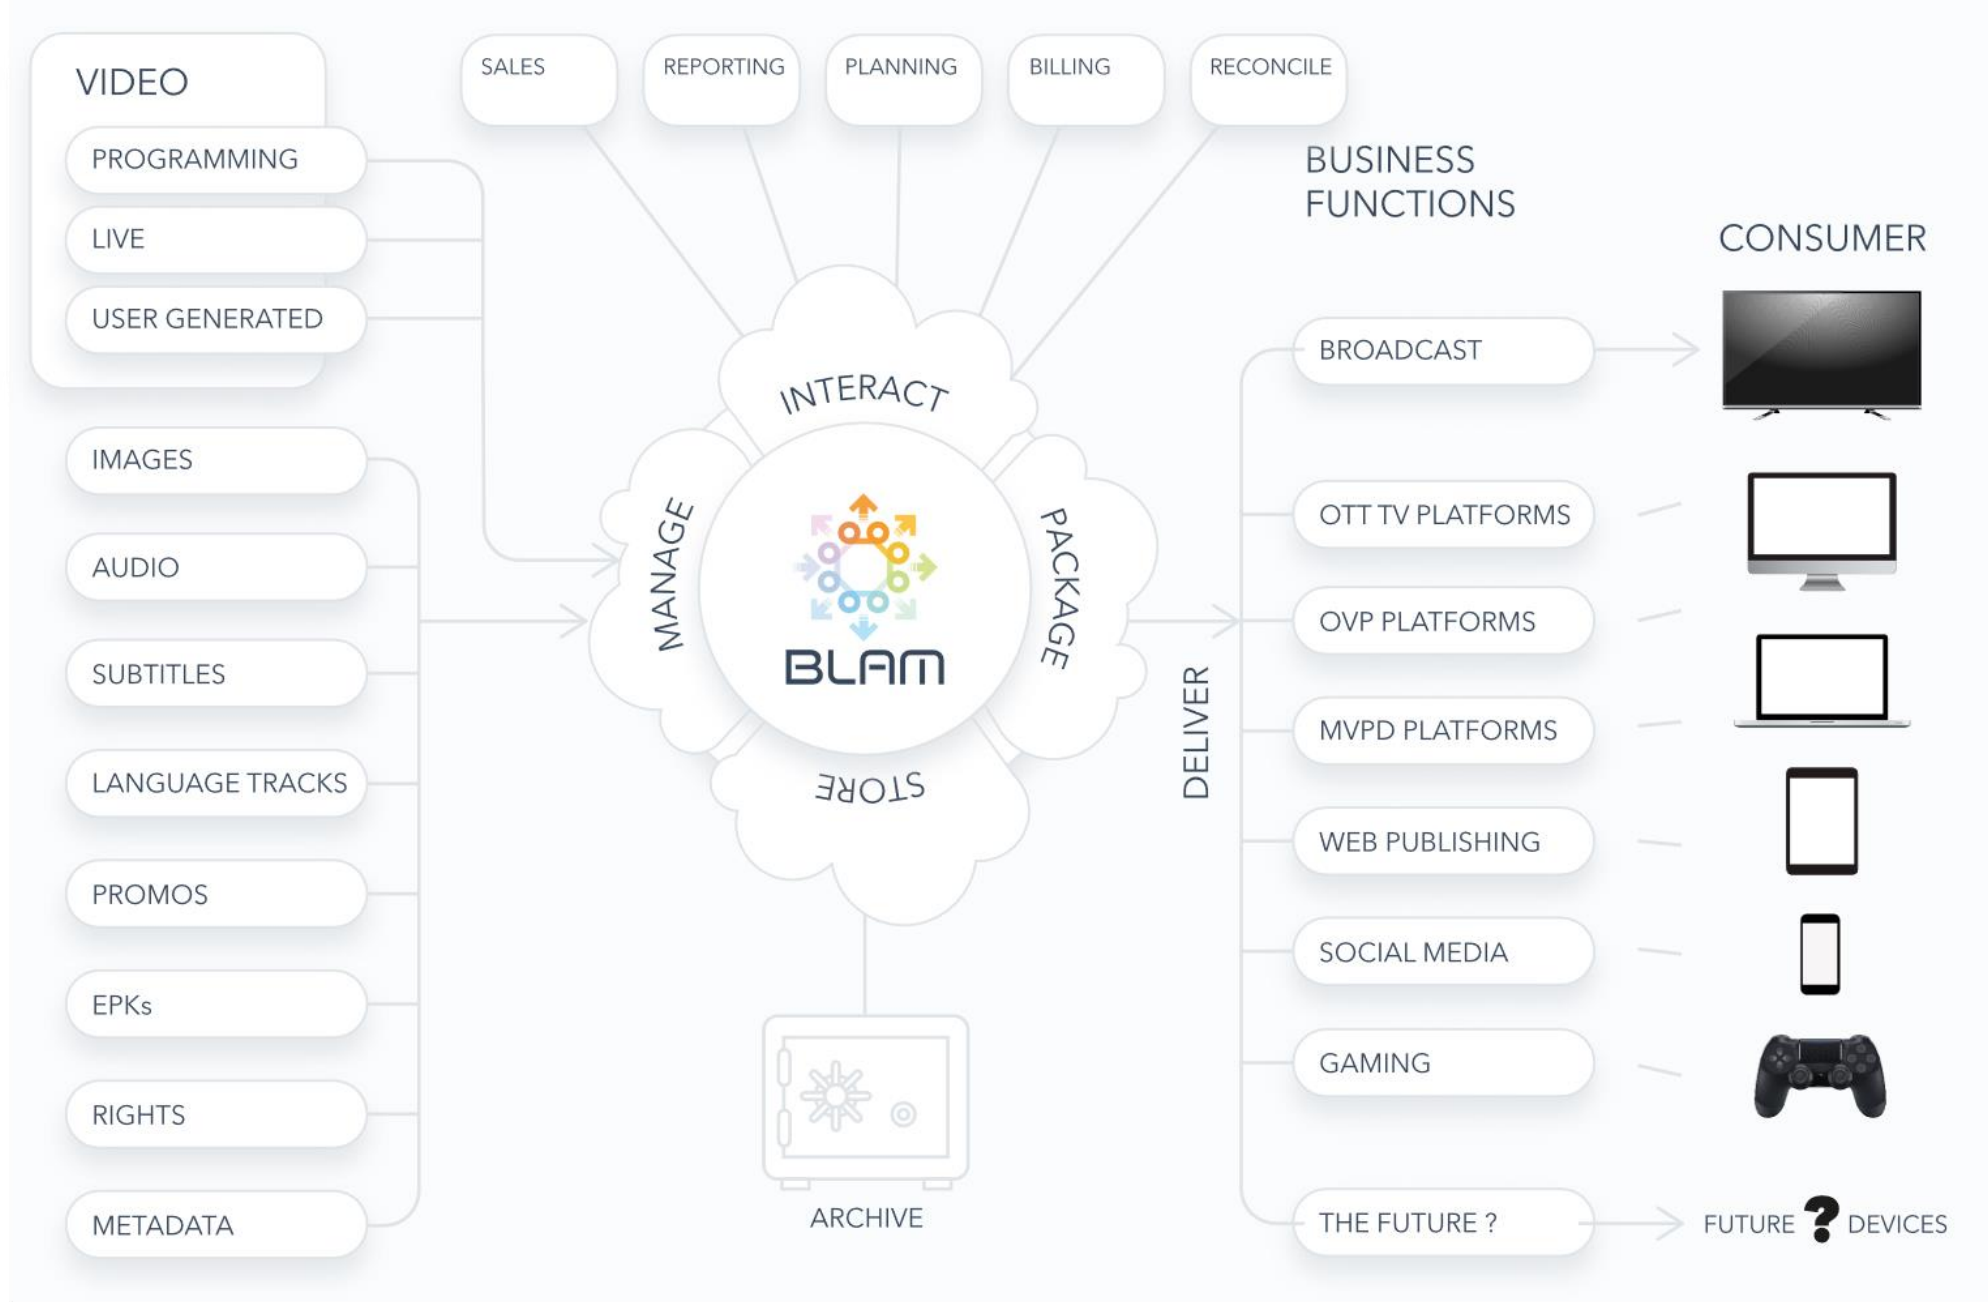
VIDEO
PROGRAMMING
LIVE
USER GENERATED

SALES
REPORTING
PLANNING
BILLING
RECONCILE

BUSINESS FUNCTIONS

CONSUMER

IMAGES
AUDIO
SUBTITLES
LANGUAGE TRACKS
PROMOS
EPKs
RIGHTS
METADATA

INTERACT
MANAGE
PACKAGE
STORE
BLAM

DELIVER

BROADCAST
OTT TV PLATFORMS
OVP PLATFORMS
MVPD PLATFORMS
WEB PUBLISHING
SOCIAL MEDIA
GAMING
THE FUTURE ?

ARCHIVE

FUTURE ? DEVICES